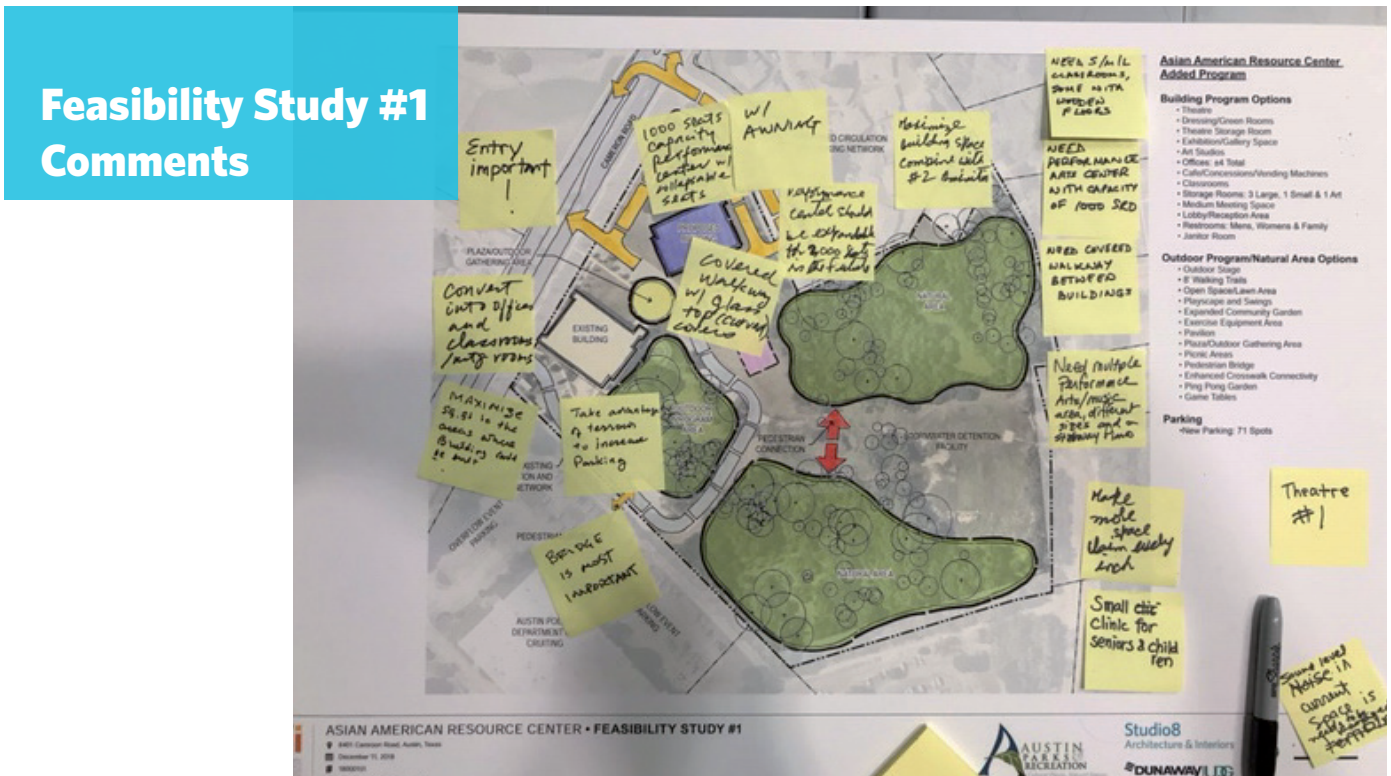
Feasibility Study #1 Comments

Entry important !

1000 seats capacity performance center w/ collapsable seats

w/ AWNING

Maximize building space combine with #2 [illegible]

NEED S/M/L CLASSROOMS, SOME WITH WOODEN FLOORS

NEED PERFORMANCE ARTS CENTER WITH CAPACITY OF 1000 SEATS

Performance center should be expandable to 2000 seats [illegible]

Covered walkway w/ glass top (cover) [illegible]

Convert into offices and classrooms/mtg rooms

NEED COVERED WALKWAY BETWEEN BUILDINGS

Need multiple performance arts/music area, different sizes and a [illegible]

MAXIMIZE sq. ft. to the areas where building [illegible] to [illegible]

Take advantage of terrain to increase parking

BRIDGE IS MOST IMPORTANT

Make more space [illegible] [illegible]

Small clinic for seniors & children

Theatre #1

Sound level noise in current space is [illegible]

CAMERON ROAD

VEHICLE CIRCULATION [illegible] NETWORK

PLAZA/OUTDOOR GATHERING AREA

EXISTING BUILDING

PEDESTRIAN CONNECTION

STORMWATER DETENTION FACILITY

EXISTING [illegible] AND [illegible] NETWORK

OVERFLOW EVENT PARKING

PEDESTRIAN

AUSTIN PO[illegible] DEPARTMENT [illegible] CRUITING

LOW EVENT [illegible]

NATURAL AREA

Asian American Resource Center Added Program

Building Program Options
• Theatre
• Dressing/Green Rooms
• Theatre Storage Room
• Exhibition/Gallery Space
• Art Studios
• Offices: ±4 Total
• Cafe/Concessions/Vending Machines
• Classrooms
• Storage Rooms: 3 Large, 1 Small & 1 Art
• Medium Meeting Space
• Lobby/Reception Area
• Restrooms: Mens, Womens & Family
• Janitor Room

Outdoor Program/Natural Area Options
• Outdoor Stage
• 8' Walking Trails
• Open Space/Lawn Area
• Playscape and Swings
• Expanded Community Garden
• Exercise Equipment Area
• Pavilion
• Plaza/Outdoor Gathering Area
• Picnic Areas
• Pedestrian Bridge
• Enhanced Crosswalk Connectivity
• Ping Pong Garden
• Game Tables

Parking
•New Parking: 71 Spots

ASIAN AMERICAN RESOURCE CENTER • FEASIBILITY STUDY #1
8401 Cameron Road, Austin, Texas
December 11, 2018
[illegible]

AUSTIN PARKS RECREATION

Studio8 Architecture & Interiors

DUNAWAY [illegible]